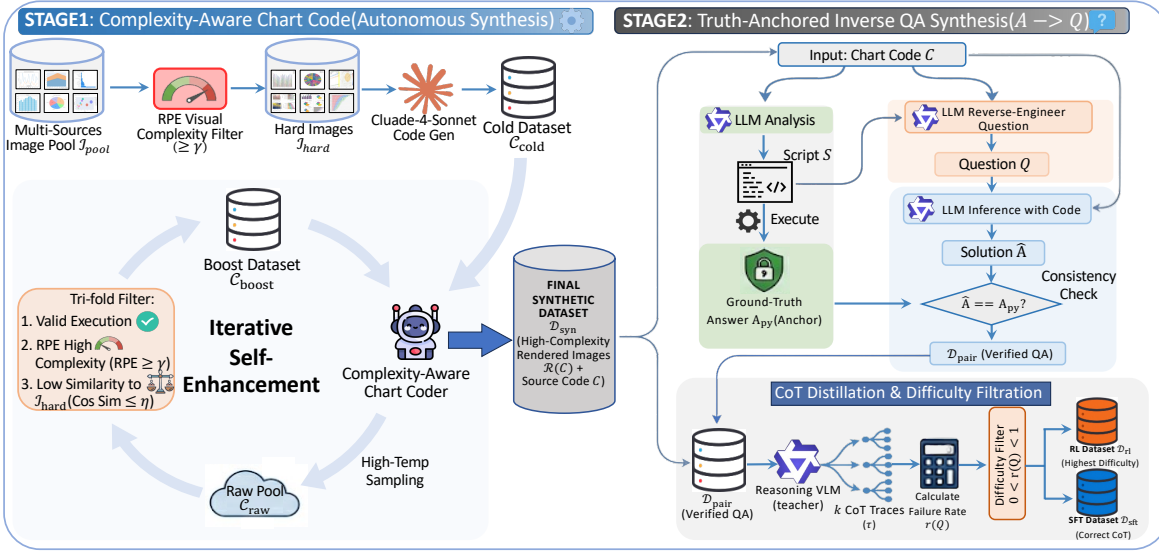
STAGE1: Complexity-Aware Chart Code(Autonomous Synthesis)

Multi-Sources Image Pool $\mathcal{I}_{pool}$

RPE Visual Complexity Filter ($\geq \gamma$)

Hard Images $\mathcal{I}_{hard}$

Cluade-4-Sonnet Code Gen

Cold Dataset $\mathcal{C}_{\text{cold}}$

Boost Dataset $\mathcal{C}_{\text{boost}}$

Tri-fold Filter:
1. Valid Execution
2. RPE High Complexity (RPE $\geq \gamma$)
3. Low Similarity to $\mathcal{I}_{\text{hard}}$(Cos Sim $\leq \eta$)

Iterative Self-Enhancement

Complexity-Aware Chart Coder

High-Temp Sampling

Raw Pool $\mathcal{C}_{\text{raw}}$

FINAL SYNTHETIC DATASET $\mathcal{D}_{\text{syn}}$ (High-Complexity Rendered Images $\mathcal{R}(C)$ + Source Code $C$)

STAGE2: Truth-Anchored Inverse QA Synthesis($A -> Q$)

Input: Chart Code $C$

LLM Analysis

Script $S$

Execute

Ground-Truth Answer $\text{A}_{\text{py}}$(Anchor)

LLM Reverse-Engineer Question

Question $Q$

LLM Inference with Code

Solution $\widehat{\text{A}}$

Consistency Check

$\widehat{\text{A}} == \text{A}_{\text{py}}$?

$\mathcal{D}_{\text{pair}}$ (Verified QA)

CoT Distillation & Difficulty Filtration

$\mathcal{D}_{\text{pair}}$ (Verified QA)

Reasoning VLM (teacher)

$k$ CoT Traces ($\tau$)

Calculate Failure Rate $r(Q)$

Difficulty Filter $0 < r(Q) < 1$

RL Dataset $\mathcal{D}_{\text{rl}}$ (Highest Difficulty)

SFT Dataset $\mathcal{D}_{\text{sft}}$ (Correct CoT)